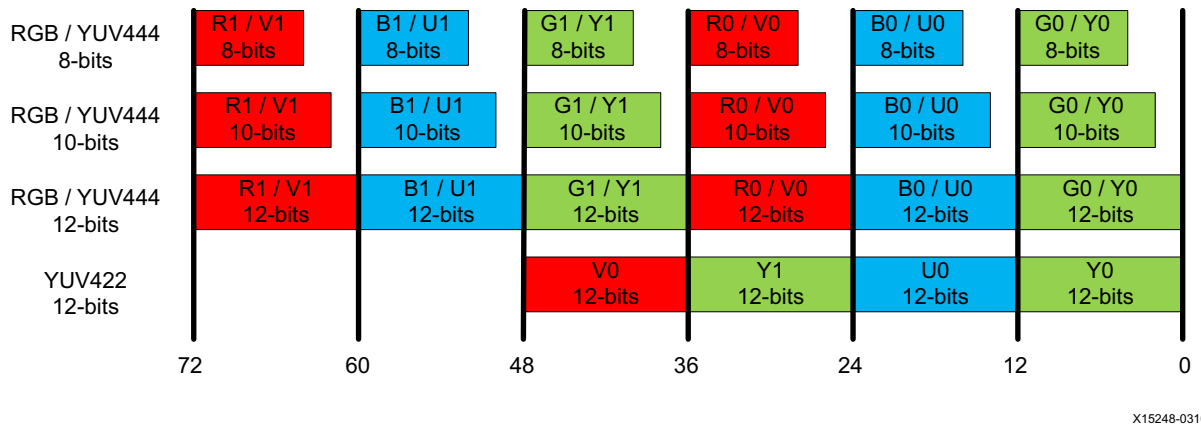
RGB / YUV444
8-bits

R1 / V1
8-bits

B1 / U1
8-bits

G1 / Y1
8-bits

R0 / V0
8-bits

B0 / U0
8-bits

G0 / Y0
8-bits

RGB / YUV444
10-bits

R1 / V1
10-bits

B1 / U1
10-bits

G1 / Y1
10-bits

R0 / V0
10-bits

B0 / U0
10-bits

G0 / Y0
10-bits

RGB / YUV444
12-bits

R1 / V1
12-bits

B1 / U1
12-bits

G1 / Y1
12-bits

R0 / V0
12-bits

B0 / U0
12-bits

G0 / Y0
12-bits

YUV422
12-bits

V0
12-bits

Y1
12-bits

U0
12-bits

Y0
12-bits

72 60 48 36 24 12 0

X15248-031